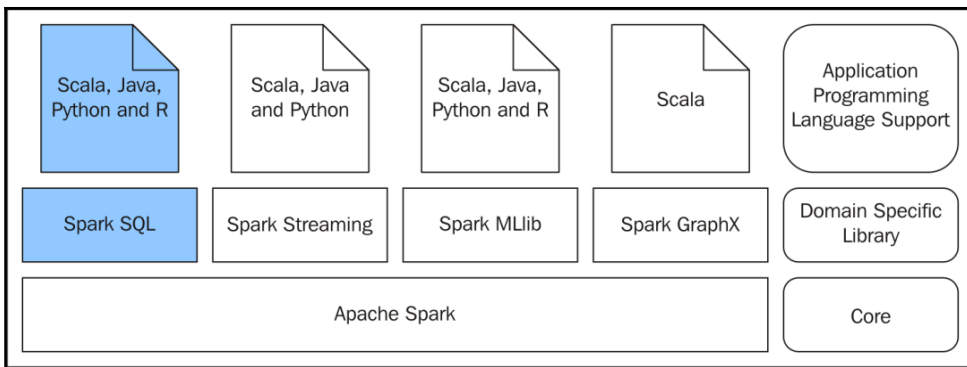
Scala, Java, Python and R

Scala, Java and Python

Scala, Java, Python and R

Scala

Application Programming Language Support

Spark SQL

Spark Streaming

Spark MLlib

Spark GraphX

Domain Specific Library

Apache Spark

Core